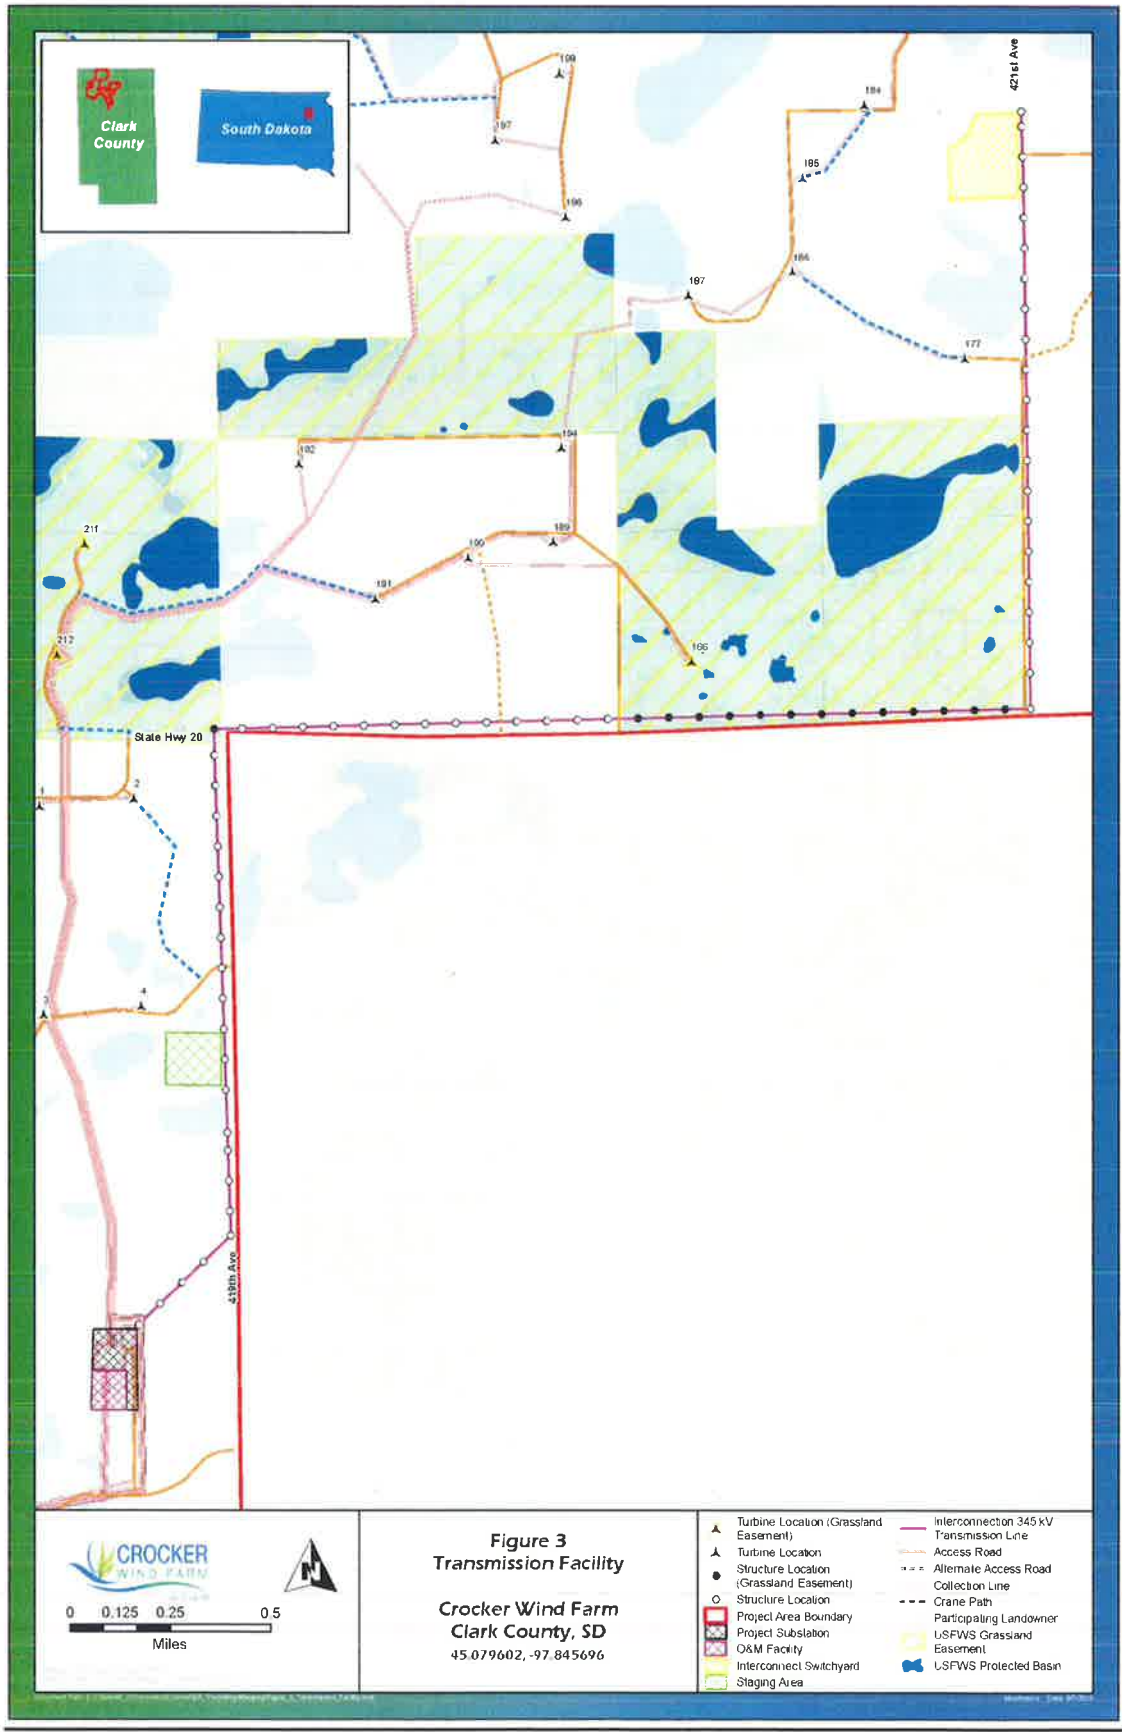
Clark County

South Dakota

421st Ave

199

197

198

184

185

186

187

177

192

194

211

190

189

191

212

166

State Hwy 20

1

2

3

4

419th Ave

CROCKER
WIND FARM

N

0 0.125 0.25 0.5
Miles

Figure 3
Transmission Facility

Crocker Wind Farm
Clark County, SD
45.079602, -97.845696

Turbine Location (Grassland Easement)
Turbine Location
Structure Location (Grassland Easement)
Structure Location
Project Area Boundary
Project Substation
O&M Facility
Interconnect Switchyard
Staging Area
Interconnection 345 kV Transmission Line
Access Road
Alternate Access Road
Collection Line
Crane Path
Participating Landowner
USFWS Grassland Easement
USFWS Protected Basin

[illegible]

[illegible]